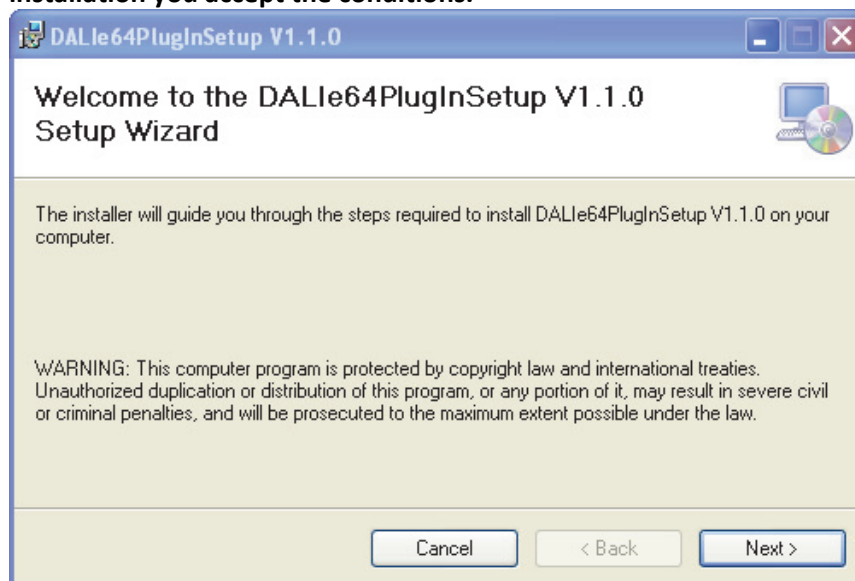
installation you accept the conditions.

DALIe64PlugInSetup V1.1.0

Welcome to the DALIe64PlugInSetup V1.1.0 Setup Wizard

The installer will guide you through the steps required to install DALIe64PlugInSetup V1.1.0 on your computer.

WARNING: This computer program is protected by copyright law and international treaties. Unauthorized duplication or distribution of this program, or any portion of it, may result in severe civil or criminal penalties, and will be prosecuted to the maximum extent possible under the law.

Cancel
< Back
Next >